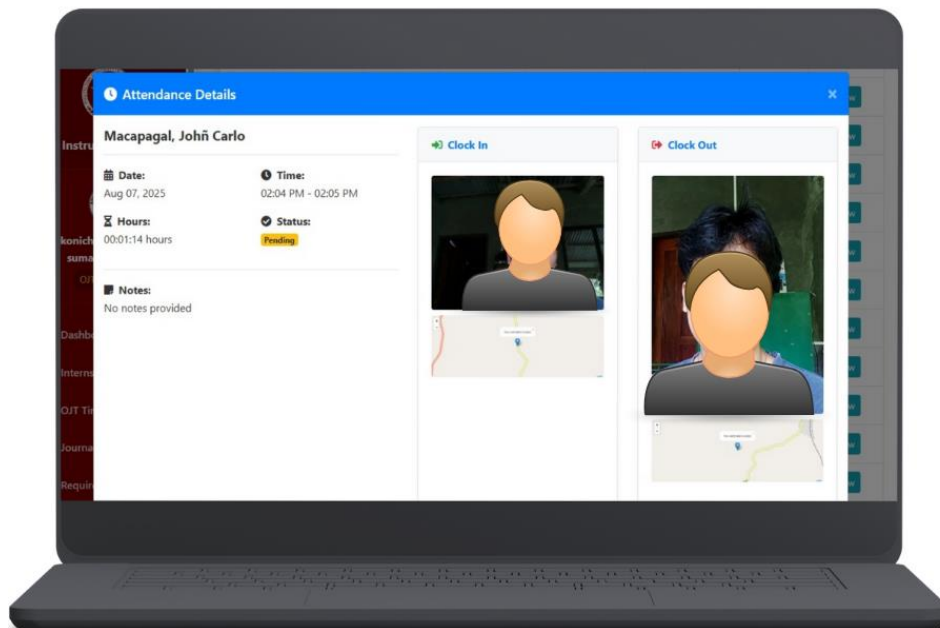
Attendance Details

×

Macapagal, Johñ Carlo

Date:
Aug 07, 2025

Time:
02:04 PM - 02:05 PM

Hours:
00:01:14 hours

Status:
Pending

Notes:
No notes provided

Clock In

Clock Out

Instru

konich
suma

Dashb

Interns

OJT Ti

Journa

Requir